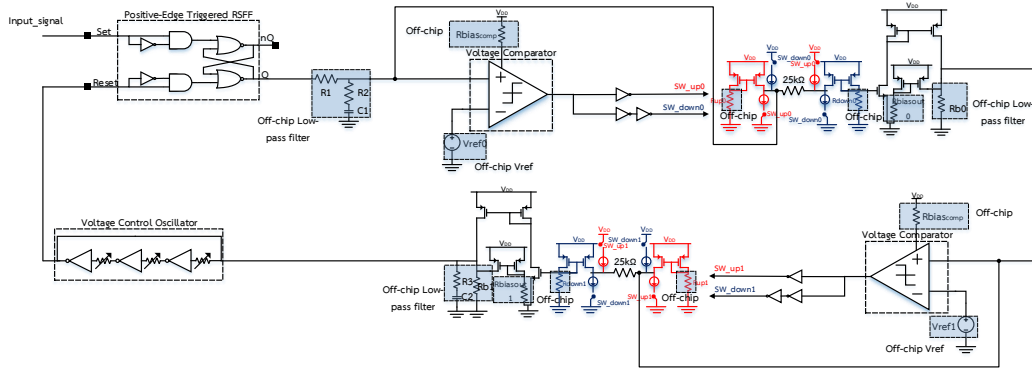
Input_signal

Set

Reset

Positive-Edge Triggered RSFF

nQ

Q

R1

R2

C1

Off-chip Low-pass filter

Off-chip

Rbias$_{comp}$

$V_{DD}$

Voltage Comparator

+

−

Vref0

Off-chip Vref

SW_up0

SW_down0

$V_{DD}$

SW_down0

SW_up0

$V_{DD}$

$V_{DD}$

$V_{DD}$

25kΩ

Rup0

Off-chip

SW_up0

SW_down0

Rdown0

Off-chip

Rbiasout 0

Rb0

Off-chip Low-pass filter

$V_{DD}$

Voltage Control Oscillator

Rbias$_{comp}$

Off-chip

Voltage Comparator

R3

C2

Rb1

Rbiasout 1

Off-chip Low-pass filter

$V_{DD}$

Rdown1

Off-chip

SW_down1

$V_{DD}$

SW_down1

SW_up1

$V_{DD}$

$V_{DD}$

25kΩ

SW_up1

Rup1

Off-chip

SW_up1

SW_down1

Vref1

Off-chip Vref